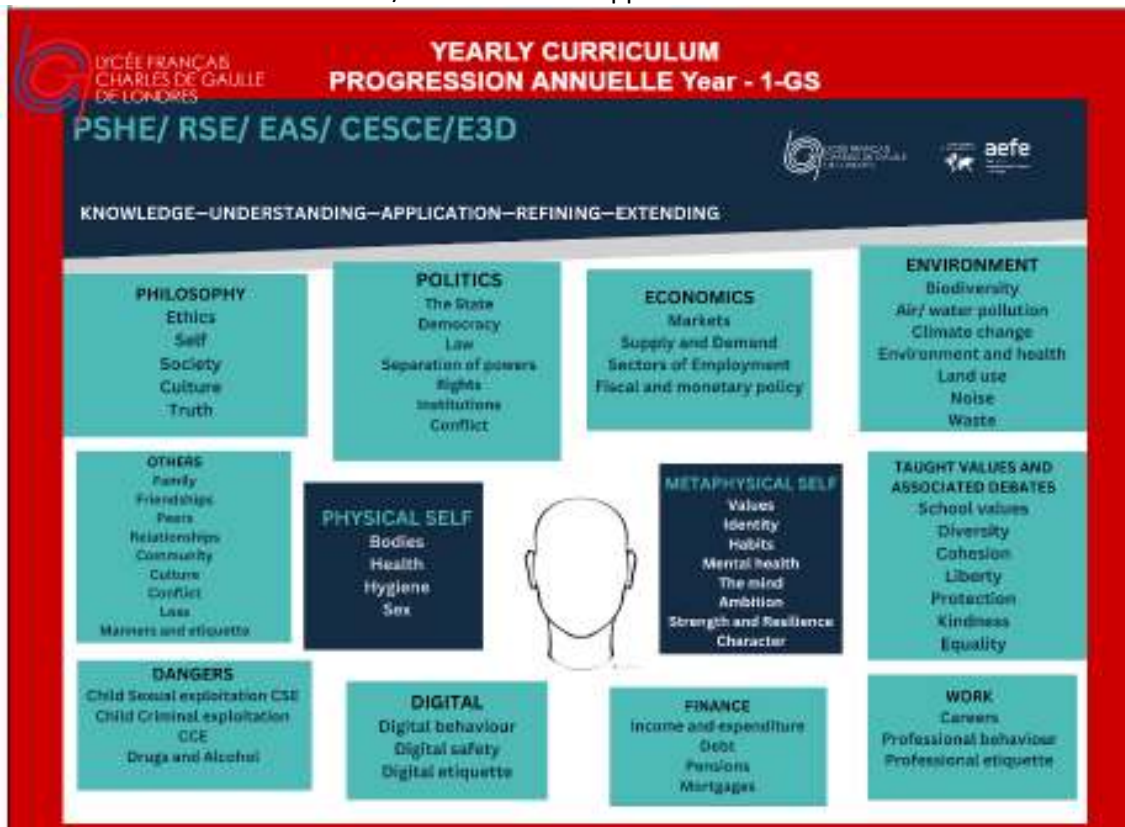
LYCÉE FRANÇAIS CHARLES DE GAULLE DE LONDRES

YEARLY CURRICULUM
PROGRESSION ANNUELLE Year - 1-GS

PSHE/ RSE/ EAS/ CESCE/E3D

aefe

KNOWLEDGE—UNDERSTANDING—APPLICATION—REFINING—EXTENDING

PHILOSOPHY
Ethics
Self
Society
Culture
Truth

POLITICS
The State
Democracy
Law
Separation of powers
Rights
Institutions
Conflict

ECONOMICS
Markets
Supply and Demand
Sectors of Employment
Fiscal and monetary policy

ENVIRONMENT
Biodiversity
Air/ water pollution
Climate change
Environment and health
Land use
Noise
Waste

OTHERS
Family
Friendships
Peers
Relationships
Community
Culture
Conflict
Loss
Manners and etiquette

PHYSICAL SELF
Bodies
Health
Hygiene
Sex

METAPHYSICAL SELF
Values
Identity
Habits
Mental health
The mind
Ambition
Strength and Resilience
Character

TAUGHT VALUES AND ASSOCIATED DEBATES
School values
Diversity
Cohesion
Liberty
Protection
Kindness
Equality

DANGERS
Child Sexual exploitation CSE
Child Criminal exploitation CCE
Drugs and Alcohol

DIGITAL
Digital behaviour
Digital safety
Digital etiquette

FINANCE
Income and expenditure
Debt
Pensions
Mortgages

WORK
Careers
Professional behaviour
Professional etiquette